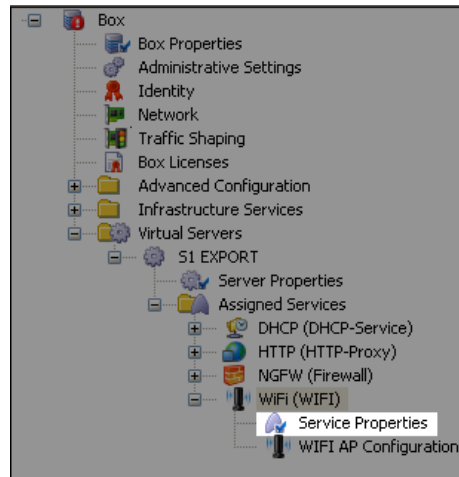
Box
Box Properties
Administrative Settings
Identity
Network
Traffic Shaping
Box Licenses
Advanced Configuration
Infrastructure Services
Virtual Servers
S1 EXPORT
Server Properties
Assigned Services
DHCP (DHCP-Service)
HTTP (HTTP-Proxy)
NGFW (Firewall)
WiFi (WIFI)
Service Properties
WIFI AP Configuration